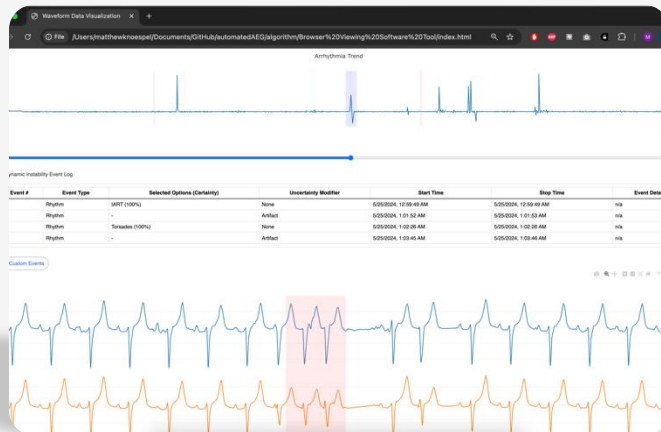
Waveform Data Visualization

File /Users/matthewknoespel/Documents/GitHub/automatedAEG/algorithm/Browser%20Viewing%20Software%20Tool/index.html

Arrhythmia Trend

ynamic Instability Event Log

| Event # | Event Type | Selected Options (Certainty) | Uncertainty Modifier | Start Time | Stop Time | Event Deta |
|---|---|---|---|---|---|---|
| | Rhythm | IART (100%) | None | 5/25/2024, 12:59:49 AM | 5/25/2024, 12:59:49 AM | n/a |
| | Rhythm | - | Artifact | 5/25/2024, 1:01:52 AM | 5/25/2024, 1:01:53 AM | n/a |
| | Rhythm | Torsades (100%) | None | 5/25/2024, 1:02:26 AM | 5/25/2024, 1:02:28 AM | n/a |
| | Rhythm | - | Artifact | 5/25/2024, 1:03:45 AM | 5/25/2024, 1:03:46 AM | n/a |

Custom Events